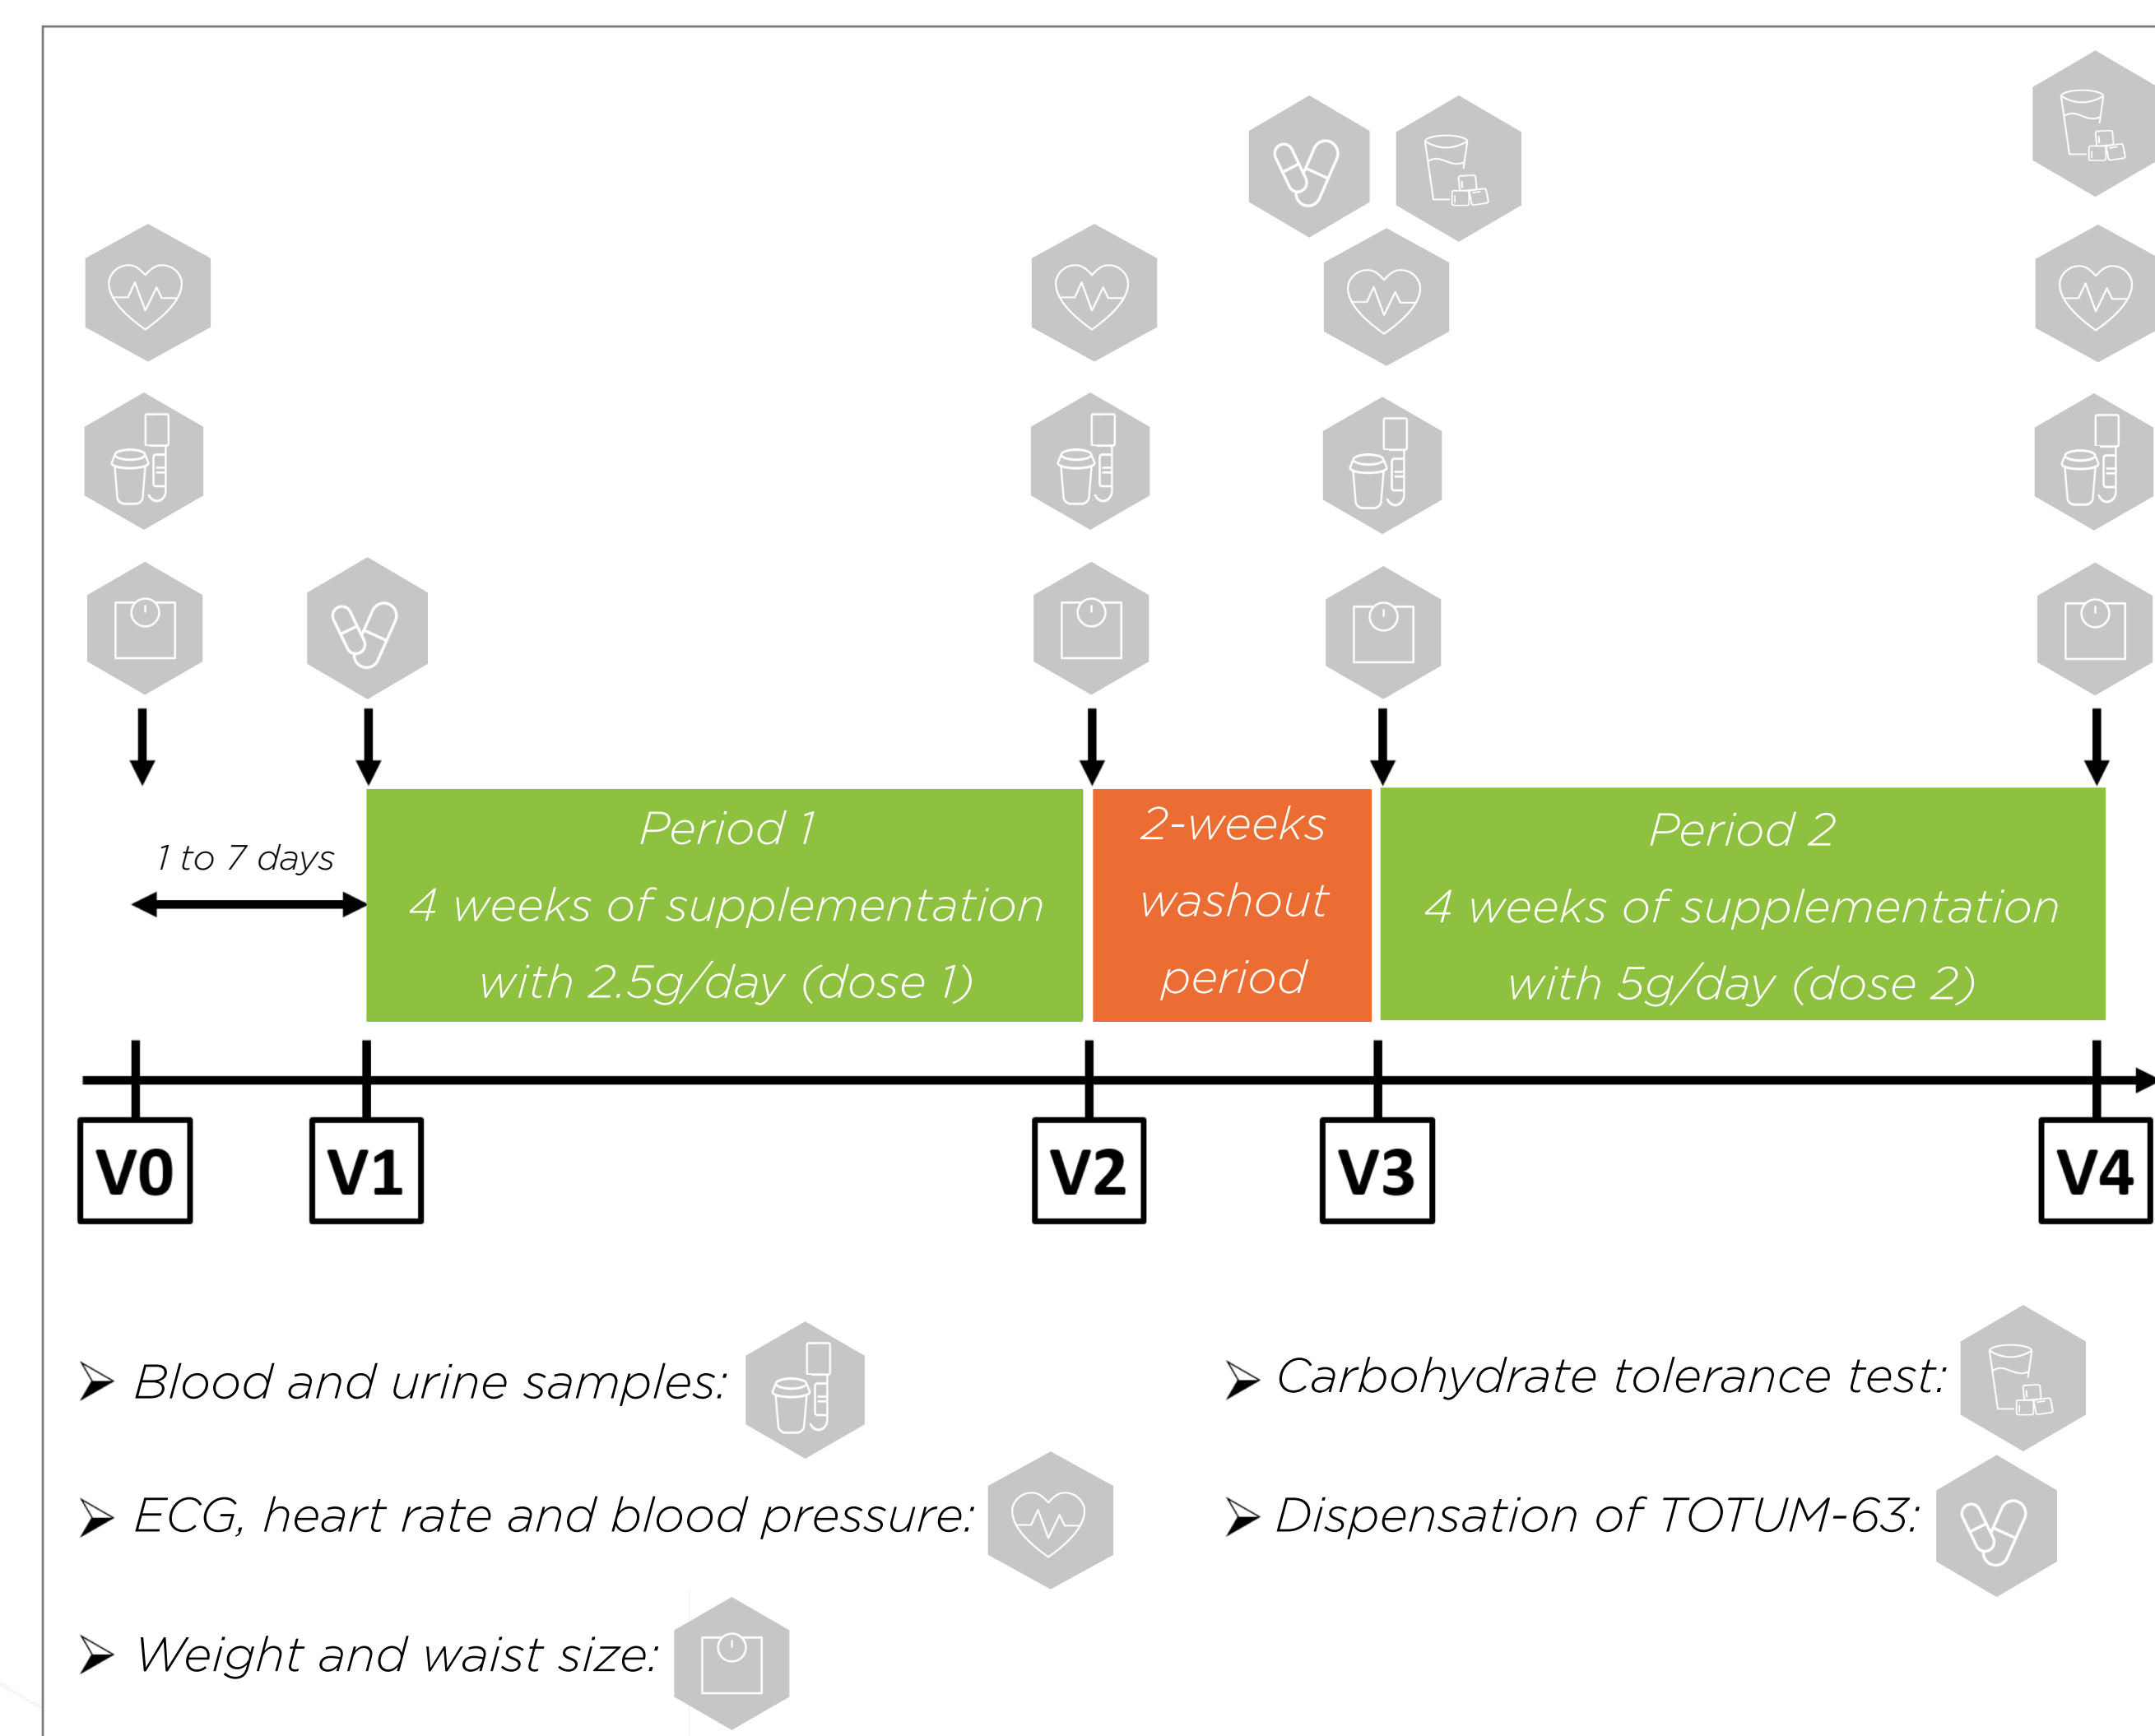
1 to 7 days

Period 1
4 weeks of supplementation
with 2.5g/day (dose 1)

2-weeks
washout
period

Period 2
4 weeks of supplementation
with 5g/day (dose 2)

V0

V1

V2

V3

V4

➢ Blood and urine samples:

➢ Carbohydrate tolerance test:

➢ ECG, heart rate and blood pressure:

➢ Dispensation of TOTUM-63:

➢ Weight and waist size: